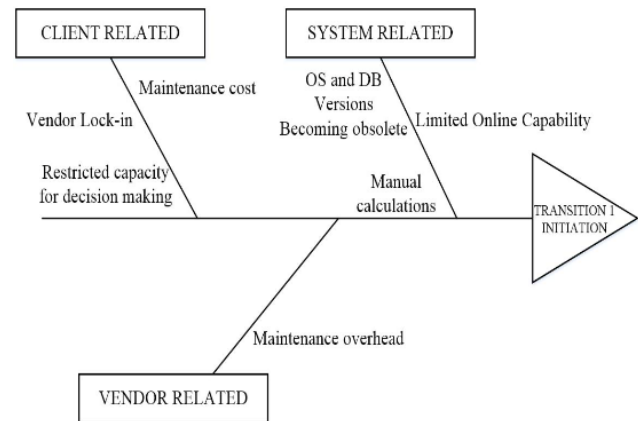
CLIENT RELATED

SYSTEM RELATED

Maintenance cost

Vendor Lock-in

Restricted capacity for decision making

OS and DB Versions Becoming obsolete

Limited Online Capability

Manual calculations

TRANSITION I INITIATION

Maintenance overhead

VENDOR RELATED